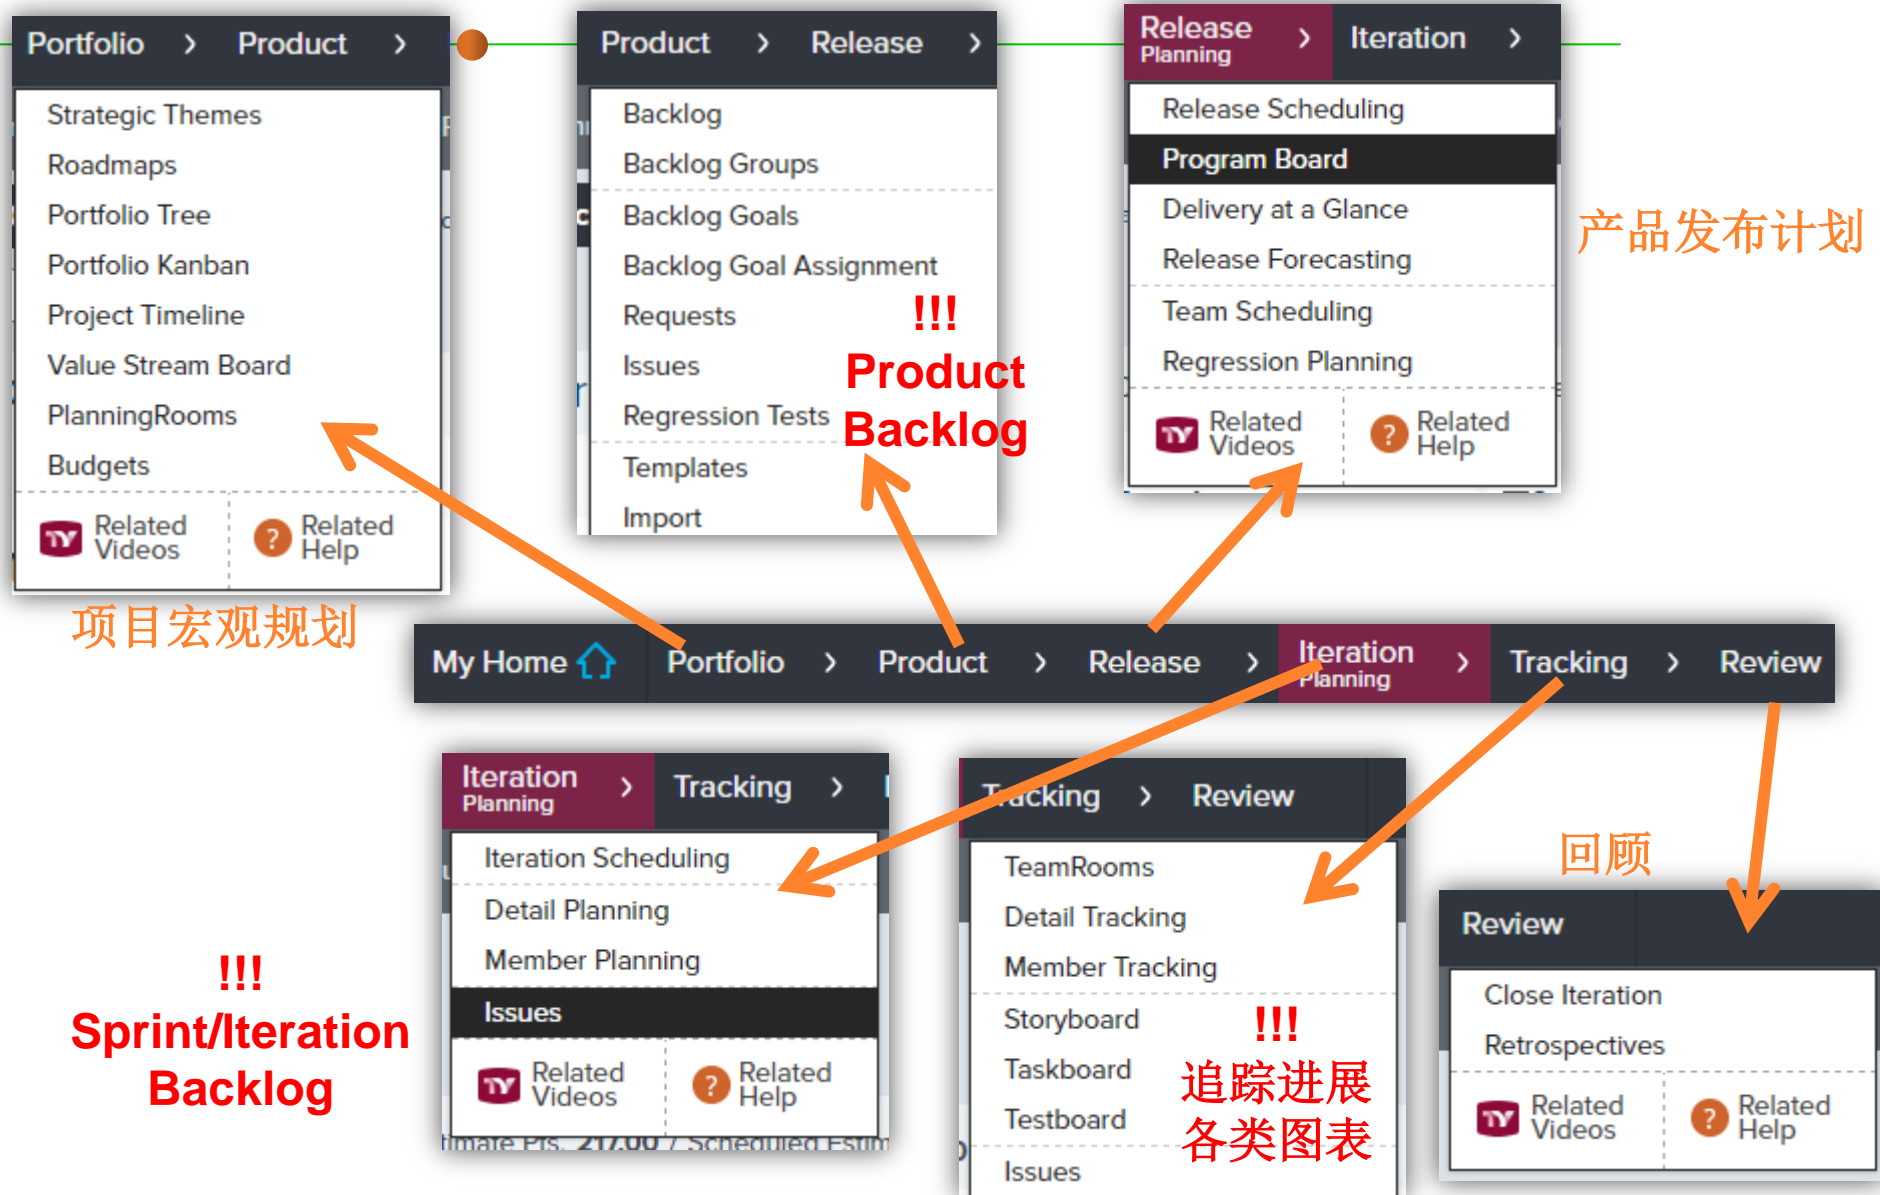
Portfolio › Product ›

Strategic Themes
Roadmaps
Portfolio Tree
Portfolio Kanban
Project Timeline
Value Stream Board
PlanningRooms
Budgets
Related Videos
Related Help

项目宏观规划

Product › Release ›

Backlog
Backlog Groups
Backlog Goals
Backlog Goal Assignment
Requests
Issues
Regression Tests
Templates
Import

!!!
Product Backlog

Release Planning › Iteration ›

Release Scheduling
Program Board
Delivery at a Glance
Release Forecasting
Team Scheduling
Regression Planning
Related Videos
Related Help

产品发布计划

My Home › Portfolio › Product › Release › Iteration Planning › Tracking › Review

Iteration Planning › Tracking ›

Iteration Scheduling
Detail Planning
Member Planning
Issues
Related Videos
Related Help

!!!
Sprint/Iteration Backlog

Tracking › Review

TeamRooms
Detail Tracking
Member Tracking
Storyboard
Taskboard
Testboard
Issues

!!!
追踪进展
各类图表

回顾

Review

Close Iteration
Retrospectives
Related Videos
Related Help